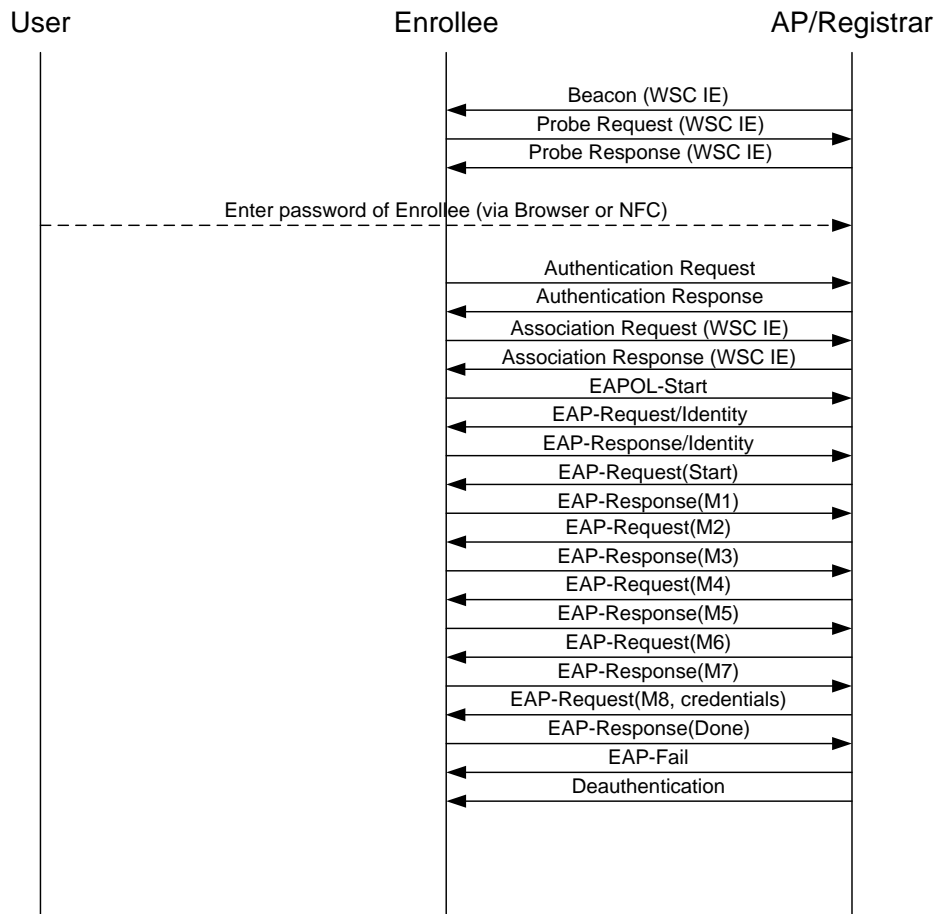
User

Enrollee

AP/Registrar

Beacon (WSC IE)

Probe Request (WSC IE)

Probe Response (WSC IE)

Enter password of Enrollee (via Browser or NFC)

Authentication Request

Authentication Response

Association Request (WSC IE)

Association Response (WSC IE)

EAPOL-Start

EAP-Request/Identity

EAP-Response/Identity

EAP-Request(Start)

EAP-Response(M1)

EAP-Request(M2)

EAP-Response(M3)

EAP-Request(M4)

EAP-Response(M5)

EAP-Request(M6)

EAP-Response(M7)

EAP-Request(M8, credentials)

EAP-Response(Done)

EAP-Fail

Deauthentication